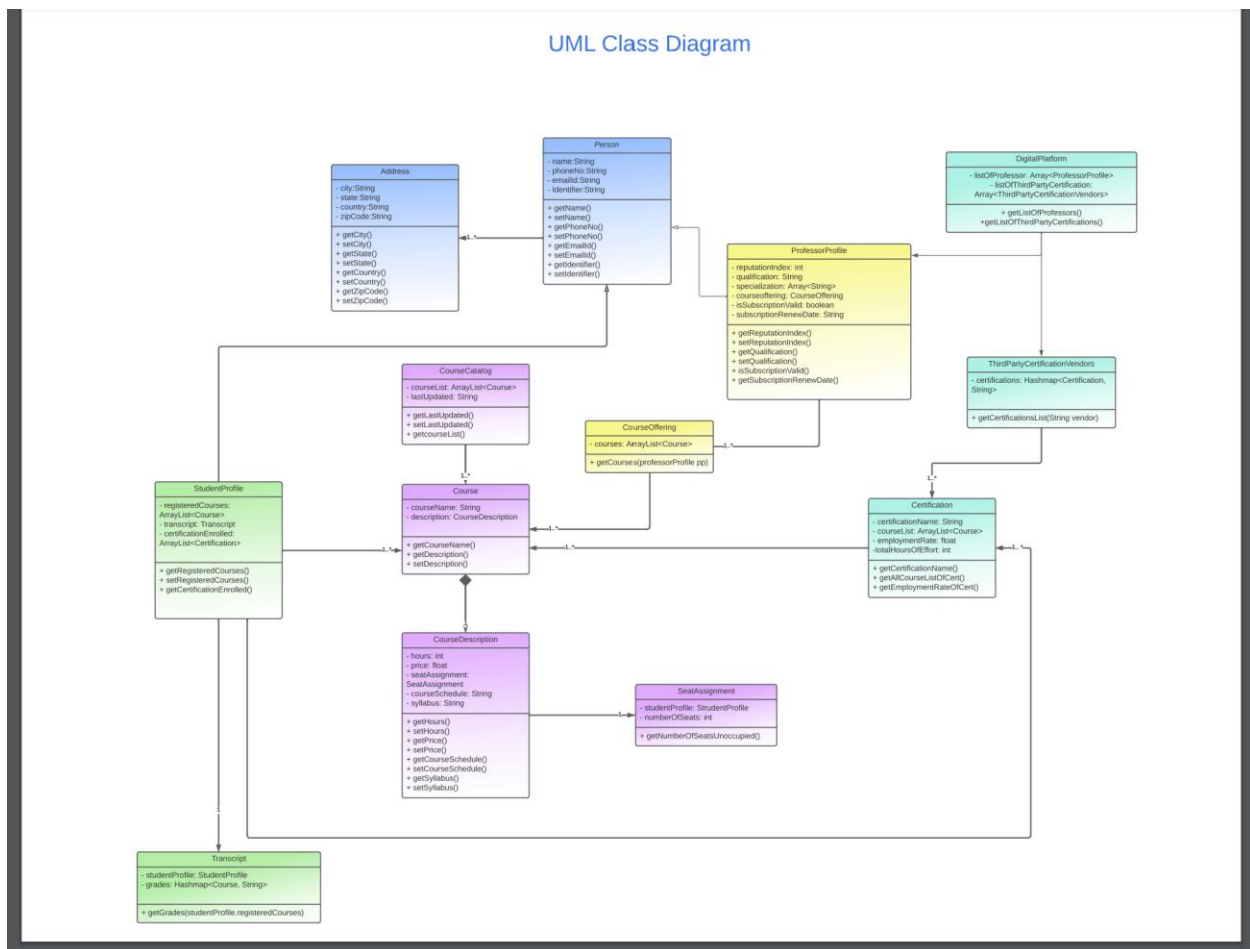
UML Class Diagram

Address
- city:String
- state:String
- country:String
- zipCode:String
+ getCity()
+ setCity()
+ getState()
+ setState()
+ getCountry()
+ setCountry()
+ getZipCode()
+ setZipCode()

1..*

Person
- name:String
- phoneNo:String
- emailId:String
- Identifier:String
+ getName()
+ setName()
+ getPhoneNo()
+ setPhoneNo()
+ getEmailId()
+ setEmailId()
+ getIdentifier()
+ setIdentifier()

DigitalPlatform
- listOfProfessor: Array<ProfessorProfile>
- listOfThirdPartyCertification: Array<ThirdPartyCertificationVendors>
+ getListOfProfessors()
+getListOfThirdPartyCertifications()

ProfessorProfile
- reputationIndex: int
- qualification: String
- specialization: Array<String>
- courseoffering: CourseOffering
- isSubscriptionValid: boolean
- subscriptionRenewDate: String
+ getReputationIndex()
+ setReputationIndex()
+ getQualification()
+ setQualification()
+ isSubscriptionValid()
+ getSubscriptionRenewDate()

ThirdPartyCertificationVendors
- certifications: Hashmap<Certification, String>
+ getCertificationsList(String vendor)

CourseCatalog
- courseList: ArrayList<Course>
- lastUpdated: String
+ getLastUpdated()
+ setLastUpdated()
+ getcourseList()

CourseOffering
- courses: ArrayList<Course>
+ getCourses(professorProfile pp)

1..*

1..*

StudentProfile
- registeredCourses: ArrayList<Course>
- transcript: Transcript
- certificationEnrolled: ArrayList<Certification>
+ getRegisteredCourses()
+ setRegisteredCourses()
+ getCertificationEnrolled()

1..*

Course
- courseName: String
- description: CourseDescription
+ getCourseName()
+ getDescription()
+ setDescription()

1..*

1..*

1..*

Certification
- certificationName: String
- courseList: ArrayList<Course>
- employmentRate: float
-totalHoursOfEffort: int
+ getCertificationName()
+ getAllCourseListOfCert()
+ getEmploymentRateOfCert()

1..*

CourseDescription
- hours: int
- price: float
- seatAssignment: SeatAssignment
- courseSchedule: String
- syllabus: String
+ getHours()
+ setHours()
+ getPrice()
+ setPrice()
+ getCourseSchedule()
+ setCourseSchedule()
+ getSyllabus()
+ setSyllabus()

1

SeatAssignment
- studentProfile: StrudentProfile
- numberOfSeats: int
+ getNumberOfSeatsUnoccupied()

1

Transcript
- studentProfile: StudentProfile
- grades: Hashmap<Course, String>
+ getGrades(studentProfile.registeredCourses)